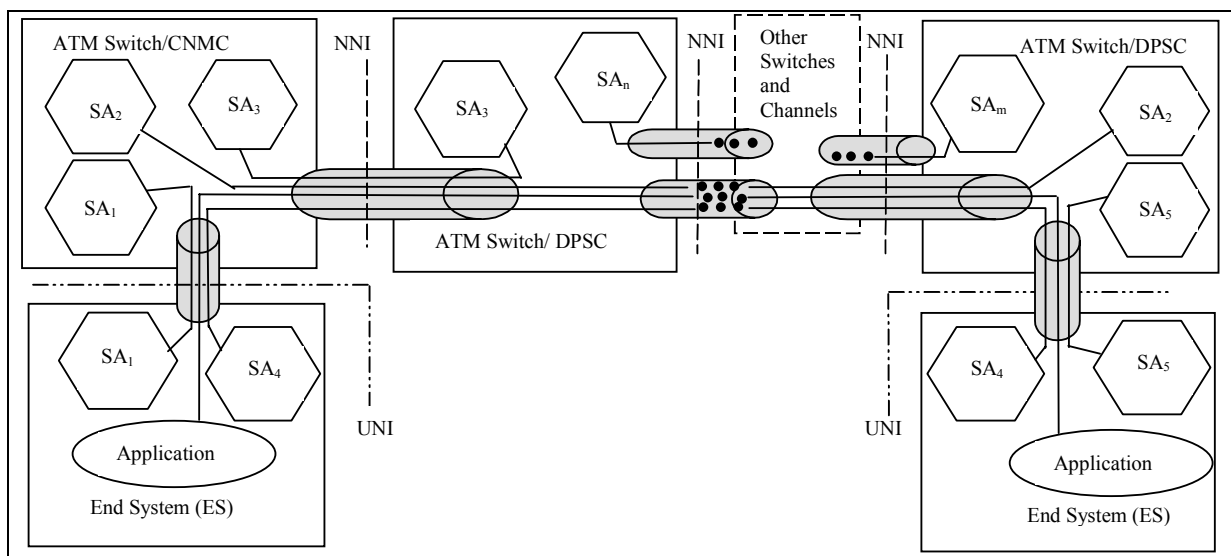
ATM Switch/CNMC

$SA_2$

$SA_3$

$SA_1$

NNI

$SA_3$

$SA_n$

NNI

Other Switches and Channels

NNI

ATM Switch/DPSC

$SA_m$

$SA_2$

$SA_5$

ATM Switch/ DPSC

$SA_1$

$SA_4$

UNI

Application

End System (ES)

$SA_4$

$SA_5$

UNI

Application

End System (ES)